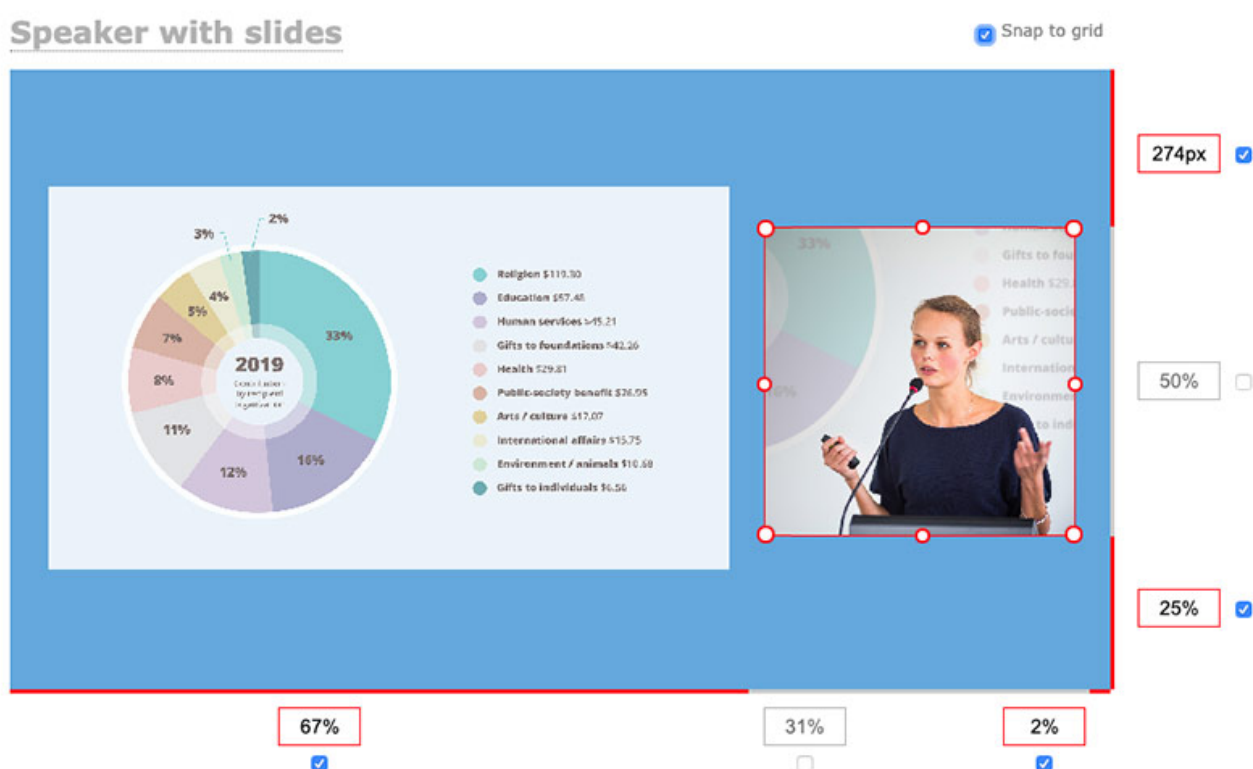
Speaker with slides

Snap to grid

2%
3%
4%
5%
7%
8%
11%
12%
16%
33%

2019
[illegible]

Religion $119.30
Education $67.48
Human services $45.21
Gifts to foundations $42.36
Health $29.81
Public-society benefit $26.95
Arts / culture $17.07
International affairs $15.75
Environment / animals $10.68
Gifts to individuals $6.56

274px
50%
25%
67%
31%
2%